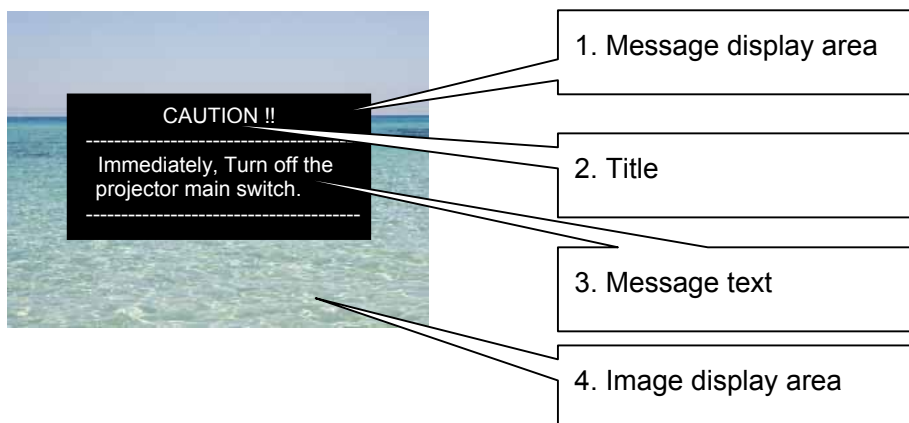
CAUTION !!

----------------------------------------

Immediately, Turn off the projector main switch.

----------------------------------------

1. Message display area

2. Title

3. Message text

4. Image display area